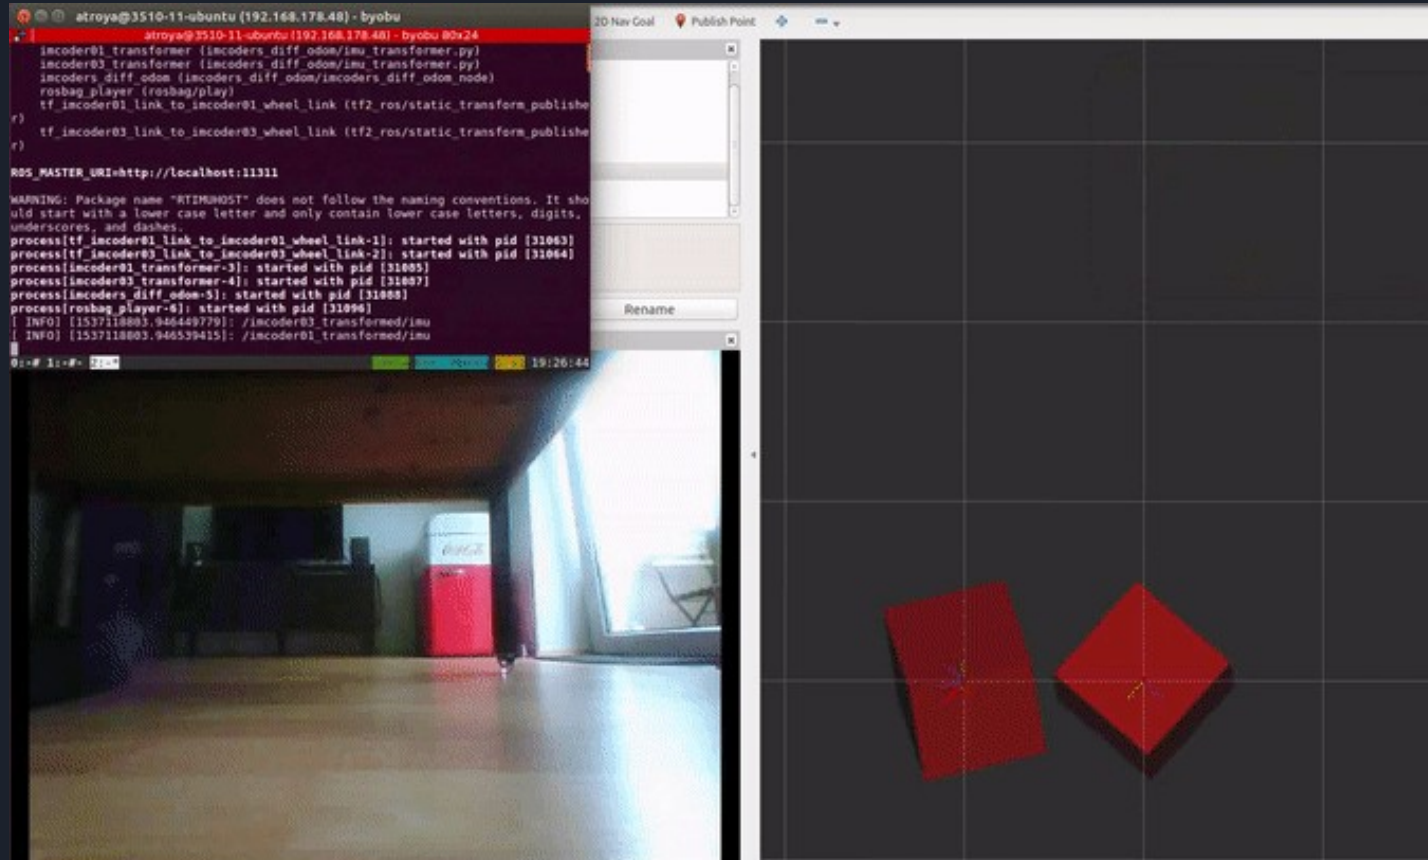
atroya@3510-11-ubuntu (192.168.178.48) - byobu

atroya@3510-11-ubuntu (192.168.178.48) - byobu 80x24

imcoder01_transformer (imcoders_diff_odom/imu_transformer.py)
imcoder03_transformer (imcoders_diff_odom/imu_transformer.py)
imcoders_diff_odom (imcoders_diff_odom/imcoders_diff_odom_node)
rosbag_player (rosbag/play)
tf_imcoder01_link_to_imcoder01_wheel_link (tf2_ros/static_transform_publisher)
tf_imcoder03_link_to_imcoder03_wheel_link (tf2_ros/static_transform_publisher)

ROS_MASTER_URI=http://localhost:11311

WARNING: Package name "RTIMUHOST" does not follow the naming conventions. It should start with a lower case letter and only contain lower case letters, digits, underscores, and dashes.
process[tf_imcoder01_link_to_imcoder01_wheel_link-1]: started with pid [31063]
process[tf_imcoder03_link_to_imcoder03_wheel_link-2]: started with pid [31064]
process[imcoder01_transformer-3]: started with pid [31085]
process[imcoder03_transformer-4]: started with pid [31087]
process[imcoders_diff_odom-5]: started with pid [31088]
process[rosbag_player-6]: started with pid [31096]
[ INFO] [1537118803.946449779]: /imcoder03_transformed/imu
[ INFO] [1537118803.946539415]: /imcoder01_transformed/imu

0:-# 1:-#- 2:-* 19:26:44

2D Nav Goal Publish Point

Rename

Coca-Cola